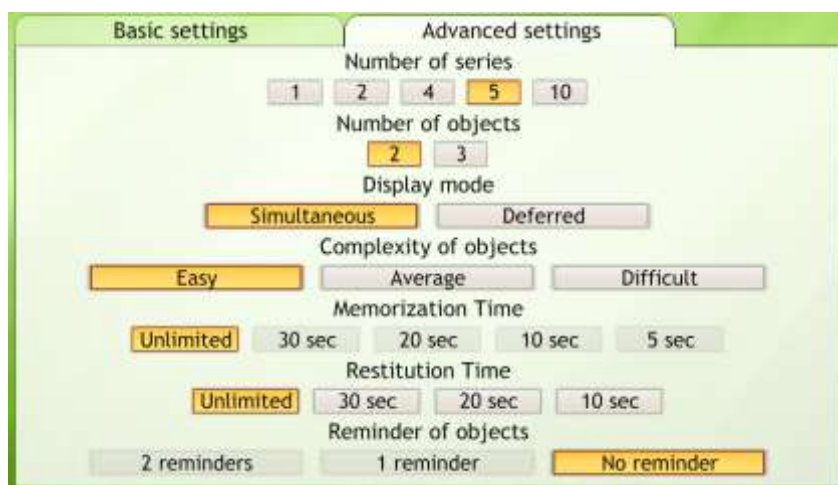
Basic settings

Advanced settings

Number of series

1 2 4 5 10

Number of objects

2 3

Display mode

Simultaneous Deferred

Complexity of objects

Easy Average Difficult

Memorization Time

Unlimited 30 sec 20 sec 10 sec 5 sec

Restitution Time

Unlimited 30 sec 20 sec 10 sec

Reminder of objects

2 reminders 1 reminder No reminder